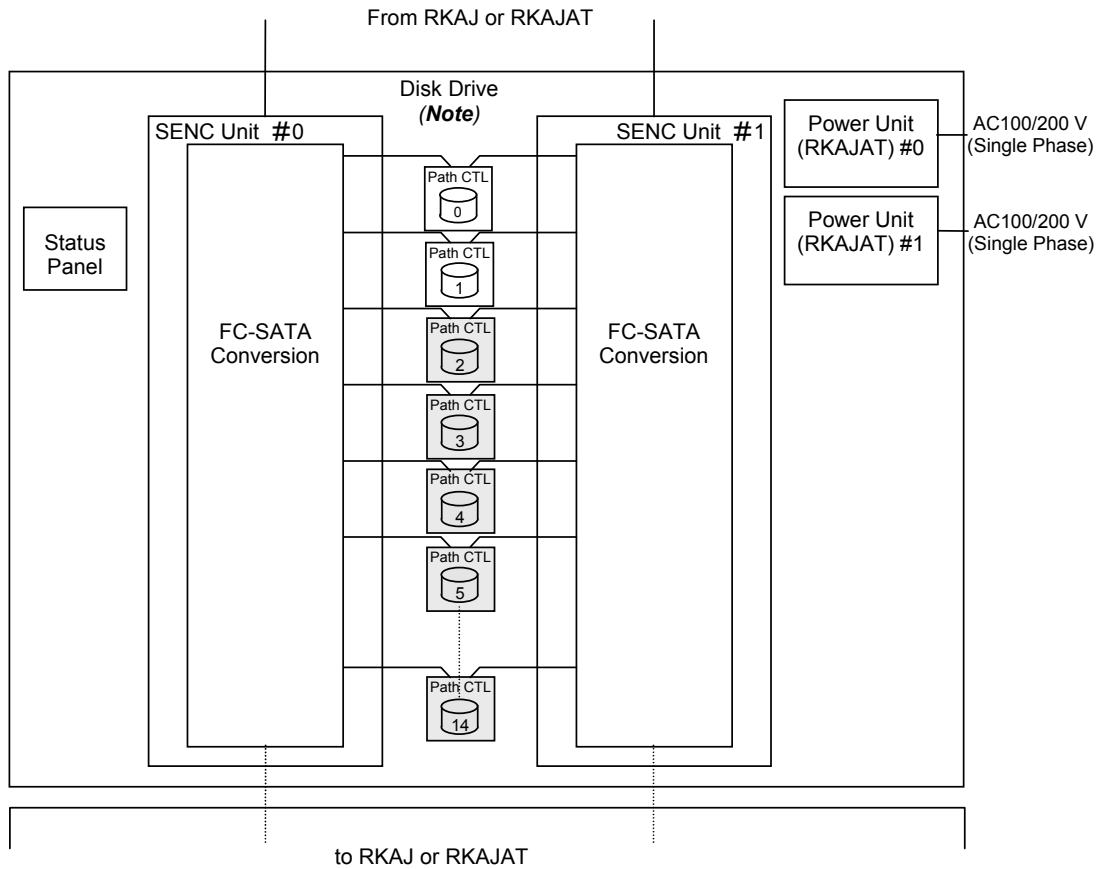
From RKAJ or RKAJAT

Disk Drive
(Note)

SENC Unit #0

SENC Unit #1

Power Unit (RKAJAT) #0

AC100/200 V (Single Phase)

Power Unit (RKAJAT) #1

AC100/200 V (Single Phase)

Status Panel

FC-SATA Conversion

FC-SATA Conversion

Path CTL
0

Path CTL
1

Path CTL
2

Path CTL
3

Path CTL
4

Path CTL
5

Path CTL
14

to RKAJ or RKAJAT